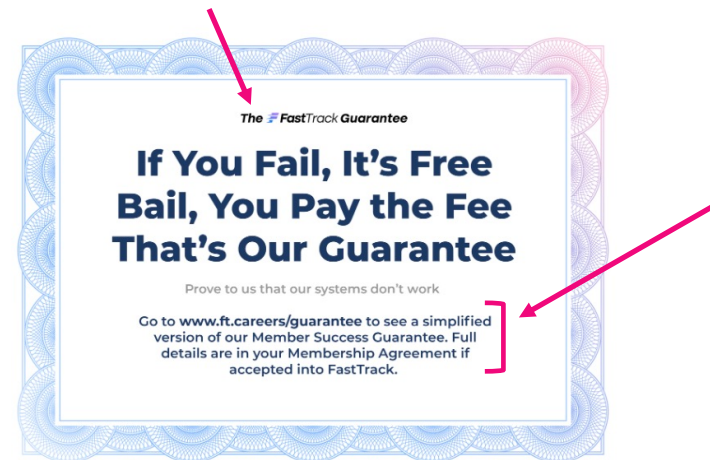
The FastTrack Guarantee

If You Fail, It’s Free
Bail, You Pay the Fee
That’s Our Guarantee

Prove to us that our systems don’t work

Go to www.ft.careers/guarantee to see a simplified version of our Member Success Guarantee. Full details are in your Membership Agreement if accepted into FastTrack.